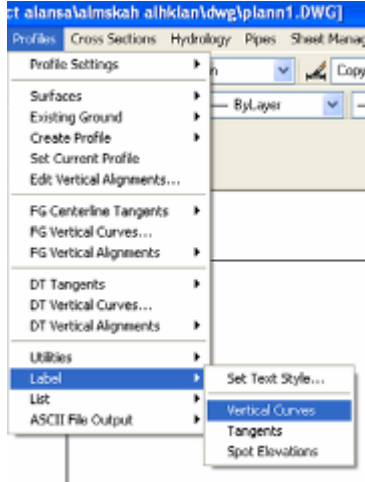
ct alansa\almskah alhklan\dwg\plann1.DWG]

Profiles Cross Sections Hydrology Pipes Sheet Manag

Profile Settings

Surfaces
Existing Ground
Create Profile
Set Current Profile
Edit Vertical Alignments...

FG Centerline Tangents
FG Vertical Curves...
FG Vertical Alignments

DT Tangents
DT Vertical Curves...
DT Vertical Alignments

Utilities
Label
List
ASCII File Output

n
Copy
ByLayer

Set Text Style...
Vertical Curves
Tangents
Spot Elevations